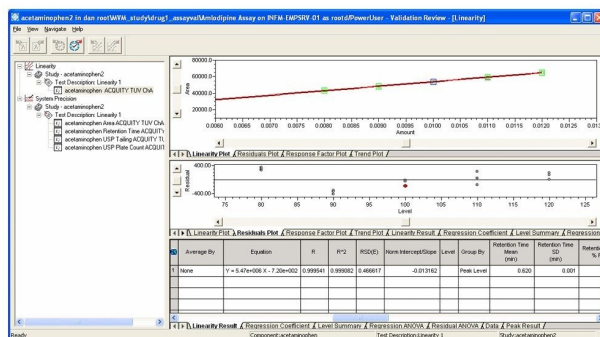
acetaminophen2 in dan root\WVM_study\drug1_assays\Amlodipine Assay on INFM-EMPSRV-01 as root@/PowerUser - Validation Review - [Linearity]

File View Navigate Help

Linearity
Study - acetaminophen2
Test Description: Linearity 1
acetaminophen ACQUITY TUV ChA
System Precision
Study - acetaminophen2
Test Description: Linearity 1
acetaminophen Area ACQUITY TUV ChA
acetaminophen Retention Time ACQUITY
acetaminophen USP Tailing ACQUITY TU
acetaminophen USP Plate Count ACQUIT

Area
80000.0
60000.0
40000.0
20000.0
0.0060 0.0065 0.0070 0.0075 0.0080 0.0085 0.0090 0.0095 0.0100 0.0105 0.0110 0.0115 0.0120 0.0125
Amount

Linearity Plot / Residuals Plot / Response Factor Plot / Trend Plot /

Residual
400.00
-400.00
75 80 85 90 95 100 105 110 115 120 125
Level

Linearity Plot / Residuals Plot / Response Factor Plot / Trend Plot / Linearity Result / Regression Coefficient / Level Summary / Regression

| | Average By | Equation | R | R^2 | RSD(E) | Norm Intercept/Slope | Level | Group By | Retention Time Mean (min) | Retention Time SD (min) | Retenti % R |
|---|---|---|---|---|---|---|---|---|---|---|---|
| 1 | None | Y = 5.47e+006 X - 7.20e+002 | 0.999541 | 0.999082 | 0.466617 | -0.013162 | | Peak Level | 0.620 | 0.001 | |

Linearity Result / Regression Coefficient / Level Summary / Regression ANOVA / Residual ANOVA / Data / Peak Result /

Ready | Component:acetaminophen | Test Description:Linearity 1 | Study:acetaminophen2